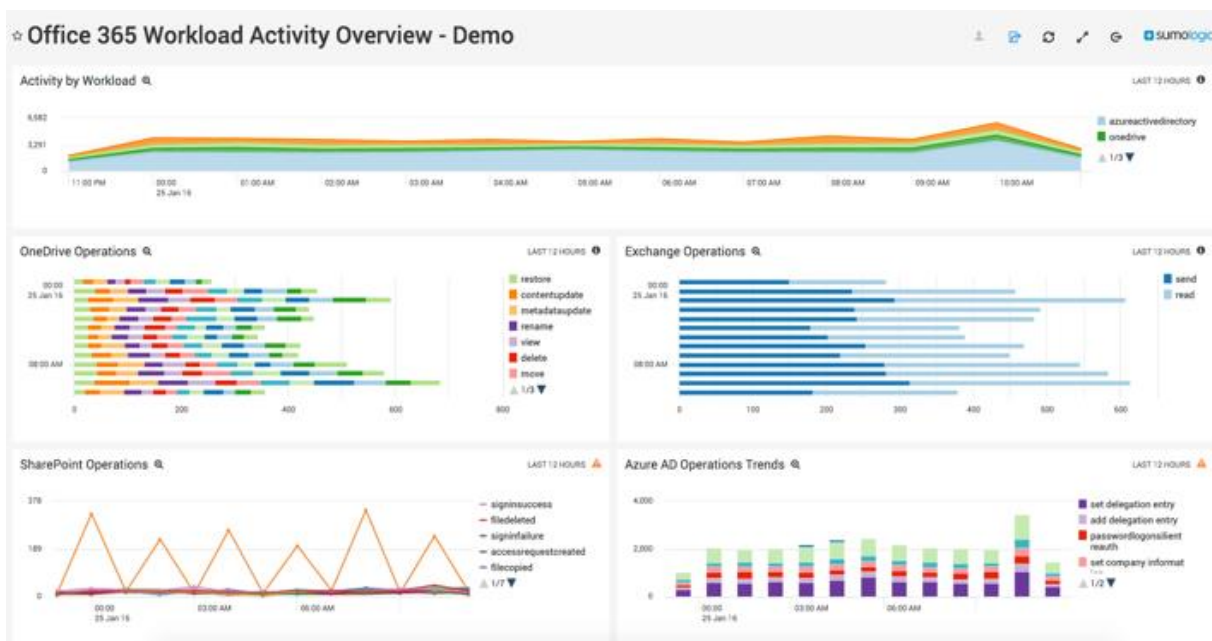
Office 365 Workload Activity Overview - Demo

sumologic

Activity by Workload

LAST 12 HOURS

6,582
3,291
0

11:00 PM
00:00
25 Jan 16
01:00 AM
02:00 AM
03:00 AM
04:00 AM
05:00 AM
06:00 AM
07:00 AM
08:00 AM
09:00 AM
10:00 AM

azureactivedirectory
onedrive
1/3

OneDrive Operations

LAST 12 HOURS

00:00
25 Jan 16
08:00 AM

0
200
400
600
800

restore
contentupdate
metadataupdate
rename
view
delete
move
1/3

Exchange Operations

LAST 12 HOURS

00:00
25 Jan 16
08:00 AM

0
100
200
300
400
500
600

send
read

SharePoint Operations

LAST 12 HOURS

378
189
0

00:00
25 Jan 16
03:00 AM
06:00 AM

signinsuccess
filedeleted
signinfailure
accessrequestcreated
filecopied
1/7

Azure AD Operations Trends

LAST 12 HOURS

4,000
2,000
0

00:00
25 Jan 16
03:00 AM
06:00 AM

set delegation entry
add delegation entry
passwordlogonsilient reauth
set company informat
1/2